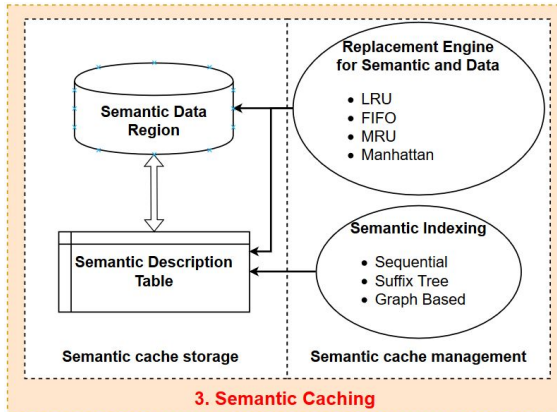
Semantic Data Region

Semantic Description Table

Replacement Engine for Semantic and Data

- LRU
- FIFO
- MRU
- Manhattan

Semantic Indexing

- Sequential
- Suffix Tree
- Graph Based

Semantic cache storage

Semantic cache management

3. Semantic Caching